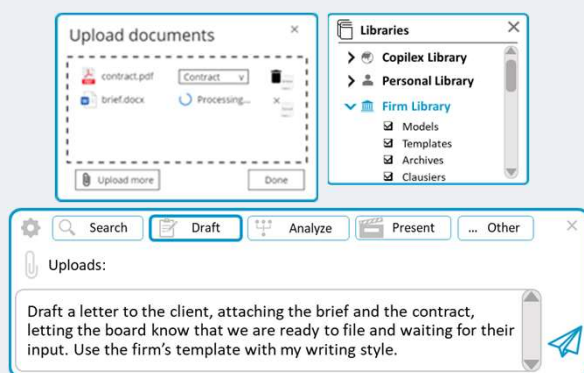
Upload documents ×

contract.pdf Contract v

brief.docx Processing... ×

Upload more Done

Libraries ×

Copilex Library

Personal Library

Firm Library

Models

Templates

Archives

Clausiers

Search Draft Analyze Present ... Other ×

Uploads:

Draft a letter to the client, attaching the brief and the contract, letting the board know that we are ready to file and waiting for their input. Use the firm's template with my writing style.